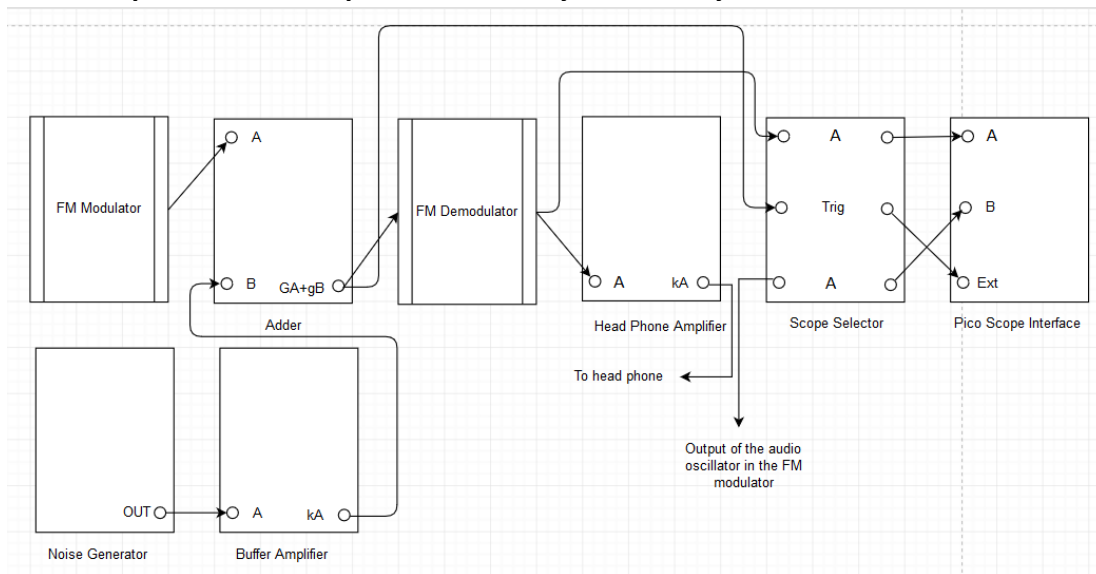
FM Modulator

A

B

GA+gB

Adder

FM Demodulator

A

kA

Head Phone Amplifier

A

Trig

A

Scope Selector

A

B

Ext

Pico Scope Interface

To head phone

Output of the audio oscillator in the FM modulator

OUT

Noise Generator

A

kA

Buffer Amplifier